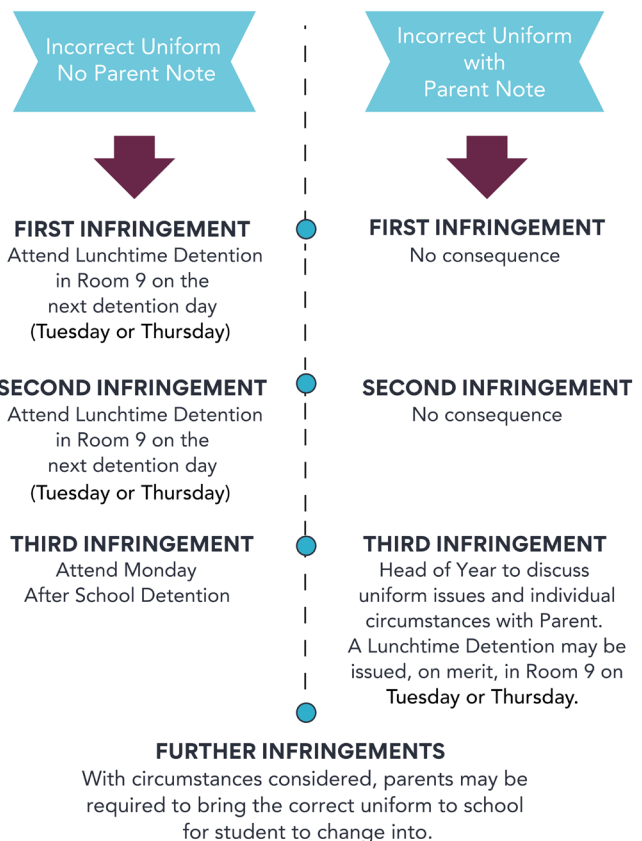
Incorrect Uniform
No Parent Note

FIRST INFRINGEMENT
Attend Lunchtime Detention in Room 9 on the next detention day (Tuesday or Thursday)

SECOND INFRINGEMENT
Attend Lunchtime Detention in Room 9 on the next detention day (Tuesday or Thursday)

THIRD INFRINGEMENT
Attend Monday After School Detention

Incorrect Uniform
with
Parent Note

FIRST INFRINGEMENT
No consequence

SECOND INFRINGEMENT
No consequence

THIRD INFRINGEMENT
Head of Year to discuss uniform issues and individual circumstances with Parent. A Lunchtime Detention may be issued, on merit, in Room 9 on Tuesday or Thursday.

FURTHER INFRINGEMENTS
With circumstances considered, parents may be required to bring the correct uniform to school for student to change into.